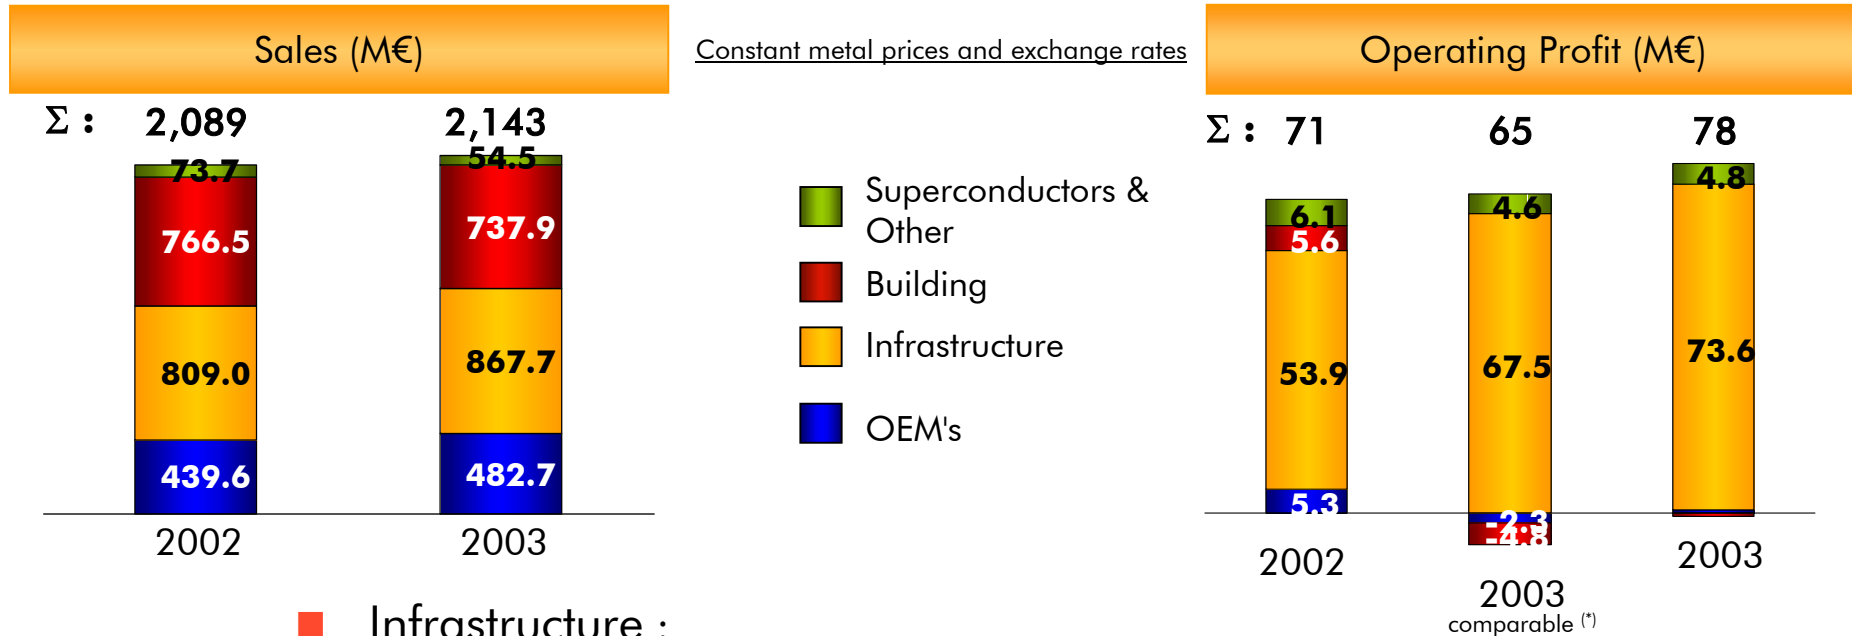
Sales (M€)

$\Sigma$ : 2,089 2,143

73.7
766.5
809.0
439.6

54.5
737.9
867.7
482.7

2002 2003

Constant metal prices and exchange rates

Superconductors & Other
Building
Infrastructure
OEM's

Operating Profit (M€)

$\Sigma$ : 71 65 78

6.1
5.6
53.9
5.3

4.6
67.5
-2.3
-4.8

4.8
73.6

2002
2003 comparable (*)
2003

Infrastructure :